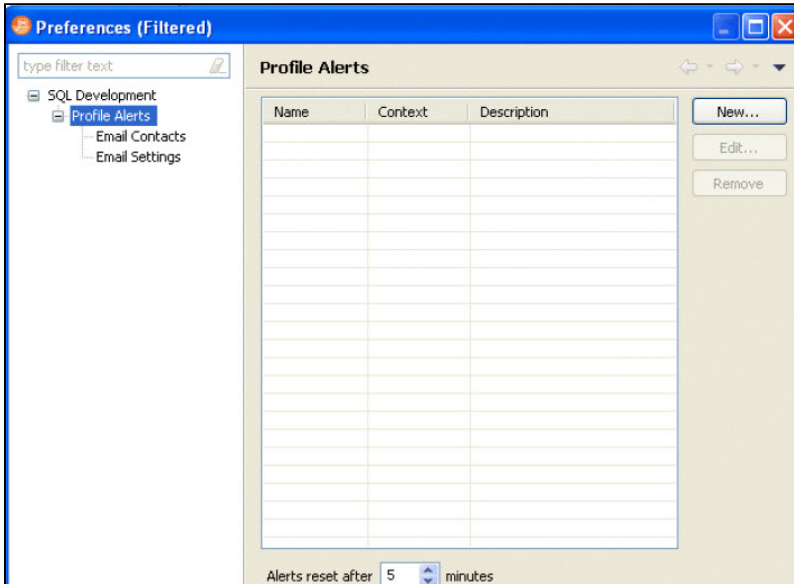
Preferences (Filtered)

type filter text

SQL Development
Profile Alerts
Email Contacts
Email Settings

Profile Alerts

| Name | Context | Description |
|---|---|---|

New...
Edit...
Remove

Alerts reset after 5 minutes